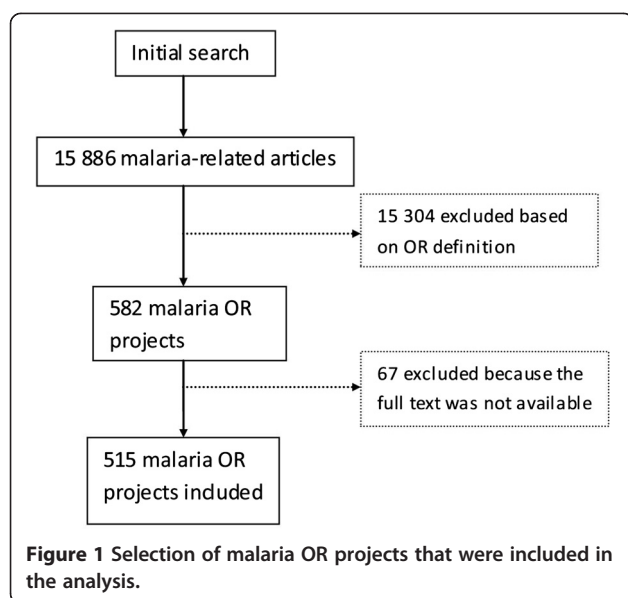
Initial search

15 886 malaria-related articles

15 304 excluded based on OR definition

582 malaria OR projects

67 excluded because the full text was not available

515 malaria OR projects included

**Figure 1** Selection of malaria OR projects that were included in the analysis.